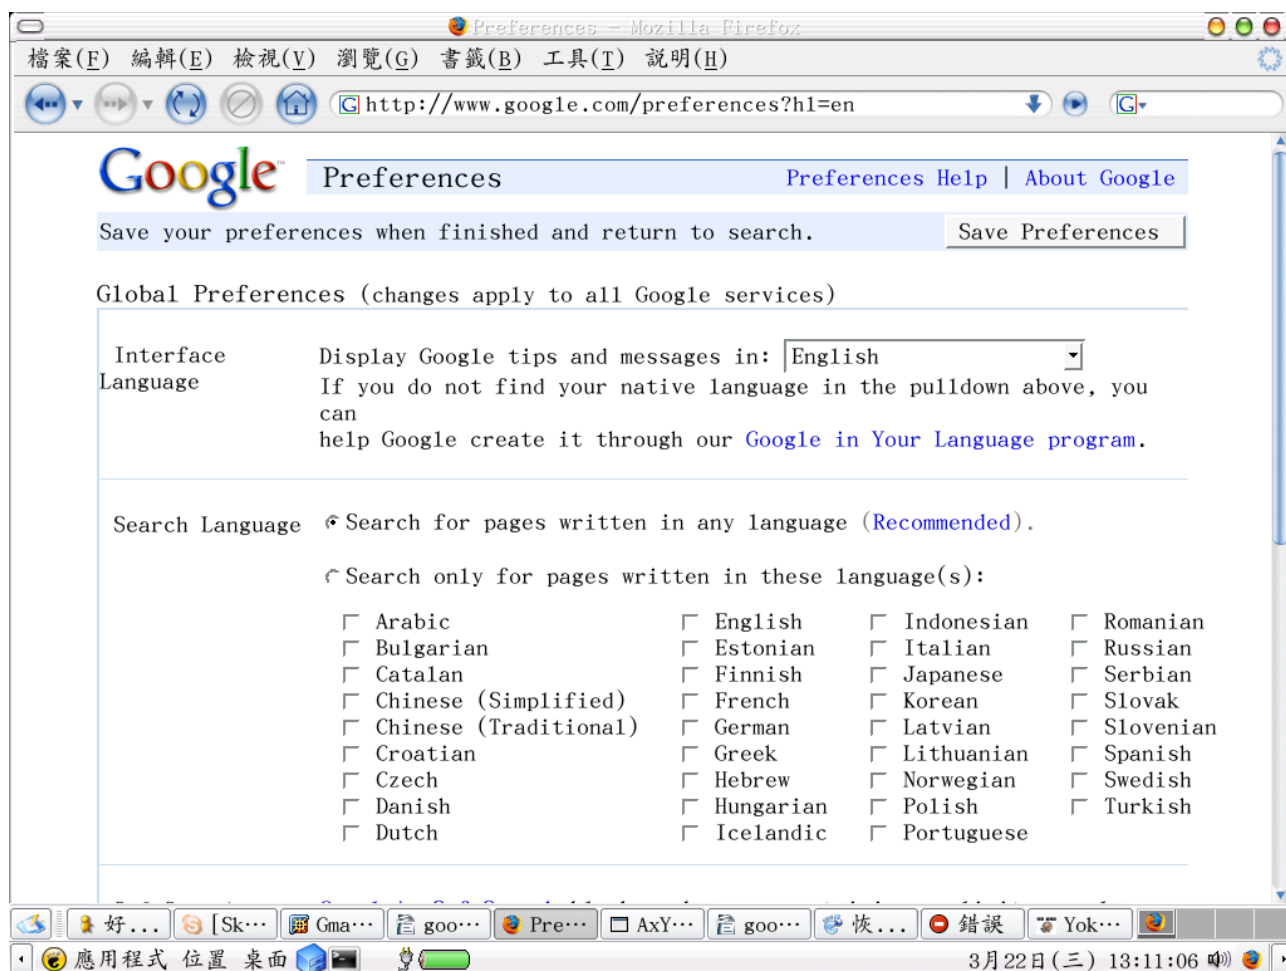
Preferences - Mozilla Firefox

檔案(F) 編輯(E) 檢視(V) 瀏覽(G) 書籤(B) 工具(T) 說明(H)

http://www.google.com/preferences?hl=en

Google

Preferences

Preferences Help | About Google

Save your preferences when finished and return to search.

Save Preferences

Global Preferences (changes apply to all Google services)

Interface Language

Display Google tips and messages in: English

If you do not find your native language in the pulldown above, you can help Google create it through our Google in Your Language program.

Search Language

Search for pages written in any language (Recommended).

Search only for pages written in these language(s):

Arabic
Bulgarian
Catalan
Chinese (Simplified)
Chinese (Traditional)
Croatian
Czech
Danish
Dutch

English
Estonian
Finnish
French
German
Greek
Hebrew
Hungarian
Icelandic

Indonesian
Italian
Japanese
Korean
Latvian
Lithuanian
Norwegian
Polish
Portuguese

Romanian
Russian
Serbian
Slovak
Slovenian
Spanish
Swedish
Turkish

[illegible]

好... [Sk··· Gma··· goo··· Pre··· AxY··· goo··· 恢... 錯誤 Yok···

應用程式 位置 桌面

3月22日(三) 13:11:06